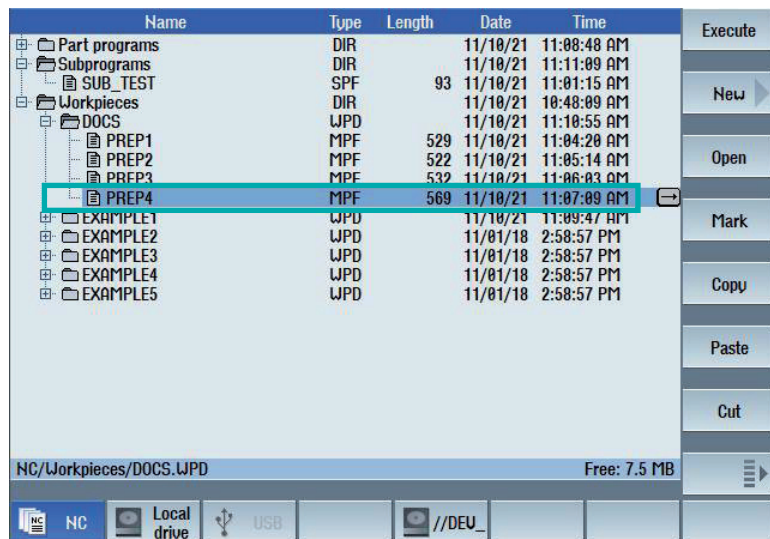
| Name | Type | Length | Date | Time |
|---|---|---|---|---|
| Part programs | DIR | | 11/10/21 | 11:08:48 AM |
| Subprograms | DIR | | 11/10/21 | 11:11:09 AM |
| SUB_TEST | SPF | 93 | 11/10/21 | 11:01:15 AM |
| Workpieces | DIR | | 11/10/21 | 10:48:09 AM |
| DOCS | WPD | | 11/10/21 | 11:10:55 AM |
| PREP1 | MPF | 529 | 11/10/21 | 11:04:20 AM |
| PREP2 | MPF | 522 | 11/10/21 | 11:05:14 AM |
| PREP3 | MPF | 532 | 11/10/21 | 11:06:03 AM |
| PREP4 | MPF | 569 | 11/10/21 | 11:07:09 AM |
| EXAMPLE1 | WPD | | 11/10/21 | 11:09:47 AM |
| EXAMPLE2 | WPD | | 11/01/18 | 2:58:57 PM |
| EXAMPLE3 | WPD | | 11/01/18 | 2:58:57 PM |
| EXAMPLE4 | WPD | | 11/01/18 | 2:58:57 PM |
| EXAMPLE5 | WPD | | 11/01/18 | 2:58:57 PM |

Execute
New
Open
Mark
Copy
Paste
Cut

NC/Workpieces/DOCS.WPD
Free: 7.5 MB

NC
Local drive
USB
//DEV_